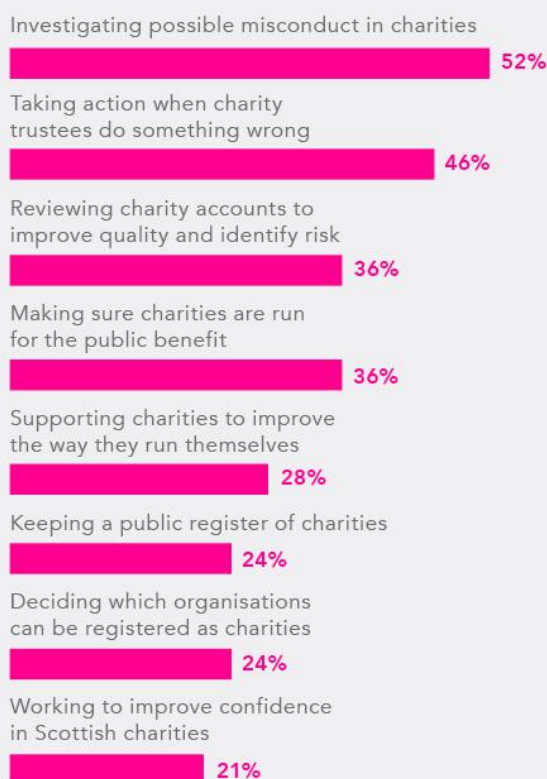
Investigating possible misconduct in charities
52%
Taking action when charity trustees do something wrong
46%
Reviewing charity accounts to improve quality and identify risk
36%
Making sure charities are run for the public benefit
36%
Supporting charities to improve the way they run themselves
28%
Keeping a public register of charities
24%
Deciding which organisations can be registered as charities
24%
Working to improve confidence in Scottish charities
21%